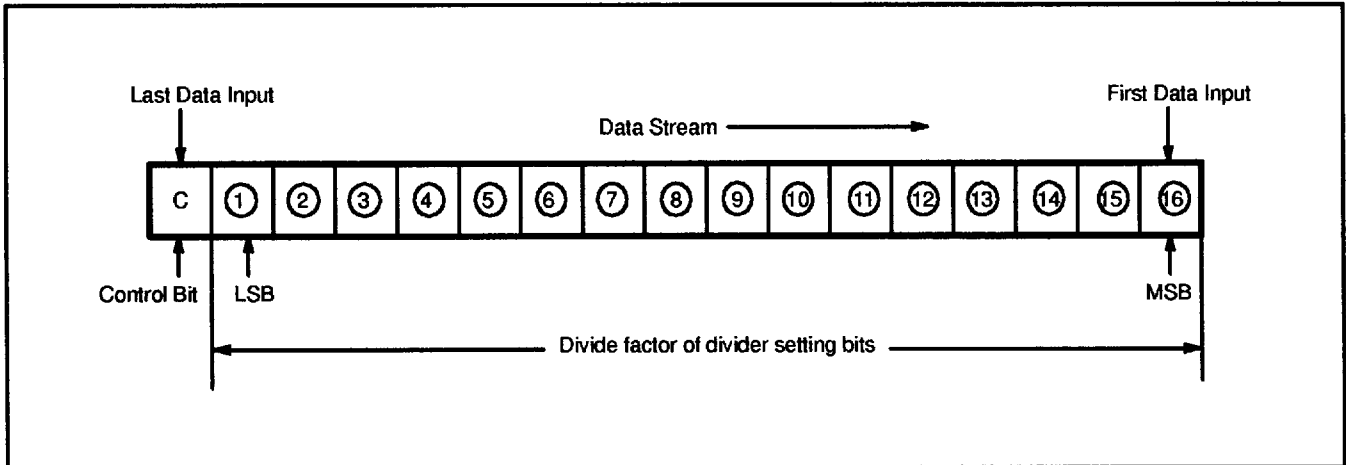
Last Data Input

First Data Input

Data Stream

| C | 1 | 2 | 3 | 4 | 5 | 6 | 7 | 8 | 9 | 10 | 11 | 12 | 13 | 14 | 15 | 16 |
|---|---|---|---|---|---|---|---|---|---|---|---|---|---|---|---|---|

Control Bit

LSB

MSB

Divide factor of divider setting bits